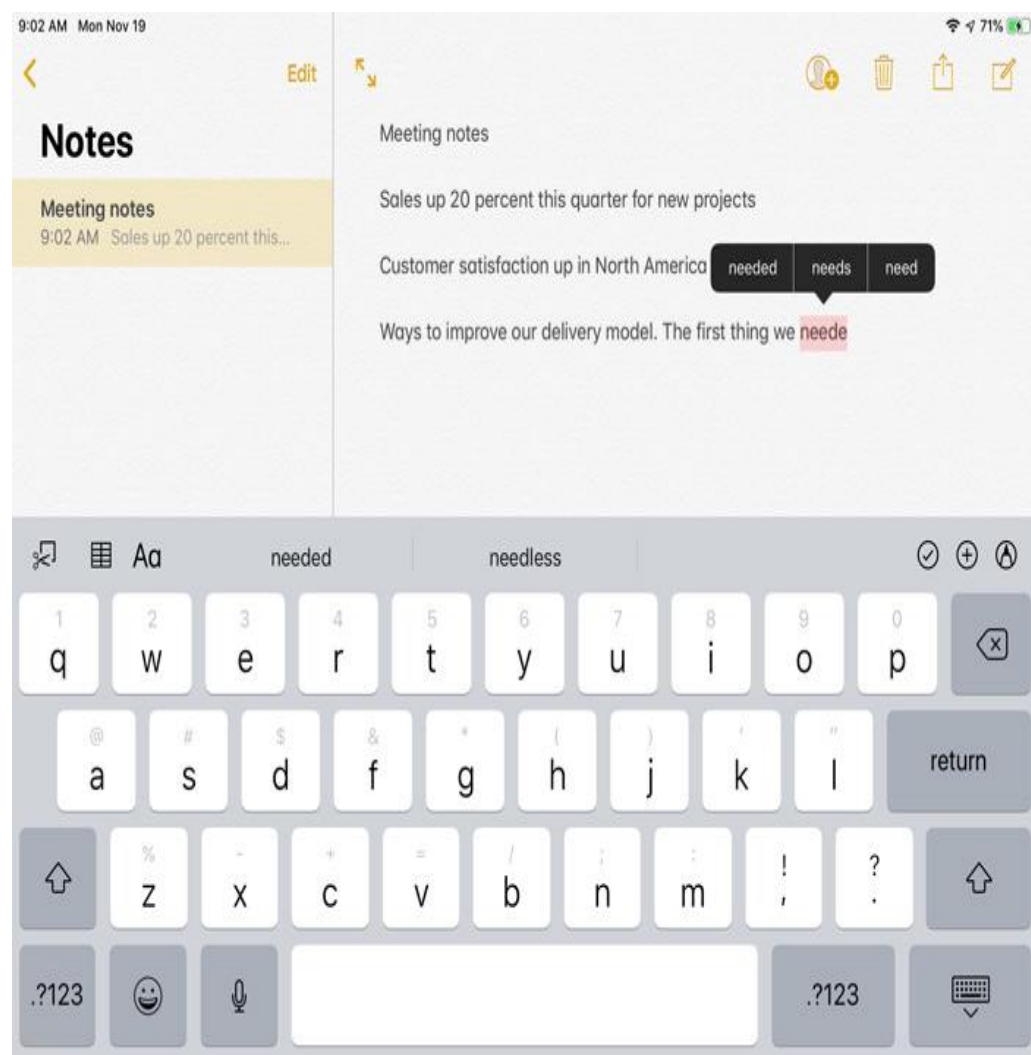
9:02 AM Mon Nov 19

71%

Edit

Notes

Meeting notes
9:02 AM Sales up 20 percent this...

Meeting notes

Sales up 20 percent this quarter for new projects

Customer satisfaction up in North America

needed | needs | need

Ways to improve our delivery model. The first thing we neede

Aa needed needless

1 q 2 w 3 e 4 r 5 t 6 y 7 u 8 i 9 o 0 p

@ a # s $ d & f * g ( h ) j ' k " l return

% z - x + c = v / b ; n : m ! , ? .

.?123 .?123